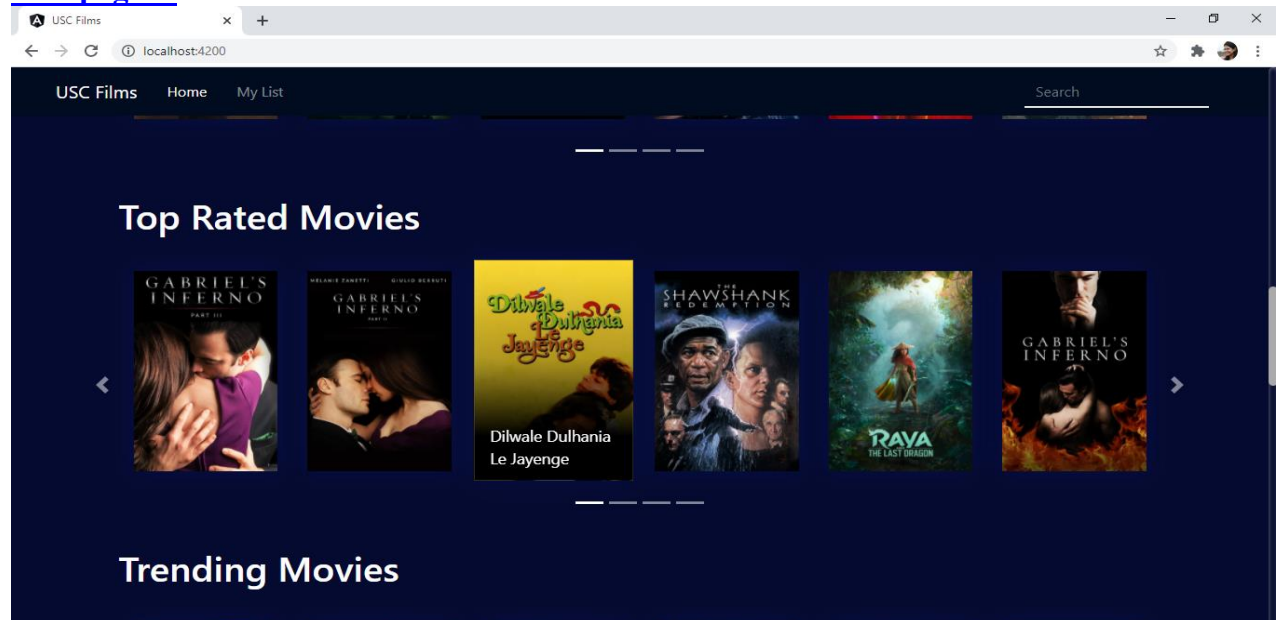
USC Films
localhost:4200

USC Films Home My List Search

Top Rated Movies

GABRIEL'S INFERNO PART III

MELANIE ZANETTI GIULIO BERRUTI GABRIEL'S INFERNO PART II

Dilwale Dulhania Le Jayenge

Dilwale Dulhania Le Jayenge

THE SHAWSHANK REDEMPTION

RAYA THE LAST DRAGON

GABRIEL'S INFERNO

Trending Movies